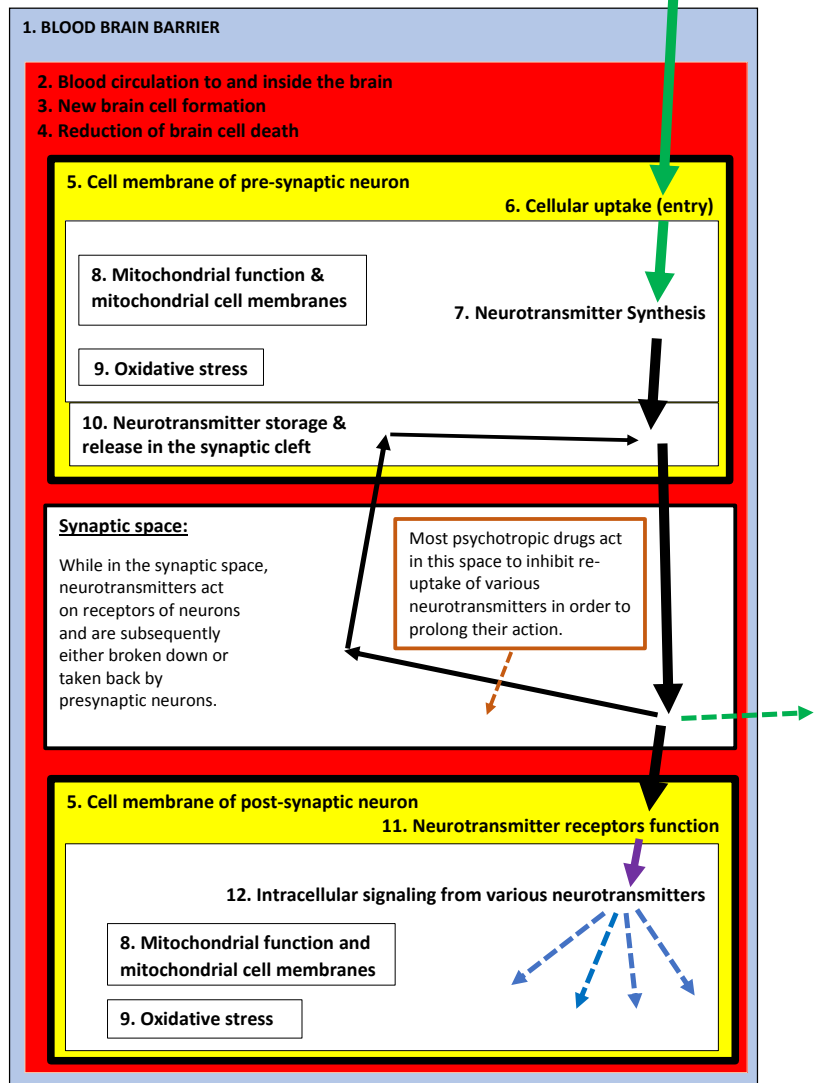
1. BLOOD BRAIN BARRIER

2. Blood circulation to and inside the brain
3. New brain cell formation
4. Reduction of brain cell death

5. Cell membrane of pre-synaptic neuron

6. Cellular uptake (entry)

8. Mitochondrial function & mitochondrial cell membranes

7. Neurotransmitter Synthesis

9. Oxidative stress

10. Neurotransmitter storage & release in the synaptic cleft

Synaptic space:

While in the synaptic space, neurotransmitters act on receptors of neurons and are subsequently either broken down or taken back by presynaptic neurons.

Most psychotropic drugs act in this space to inhibit re-uptake of various neurotransmitters in order to prolong their action.

5. Cell membrane of post-synaptic neuron

11. Neurotransmitter receptors function

12. Intracellular signaling from various neurotransmitters

8. Mitochondrial function and mitochondrial cell membranes

9. Oxidative stress